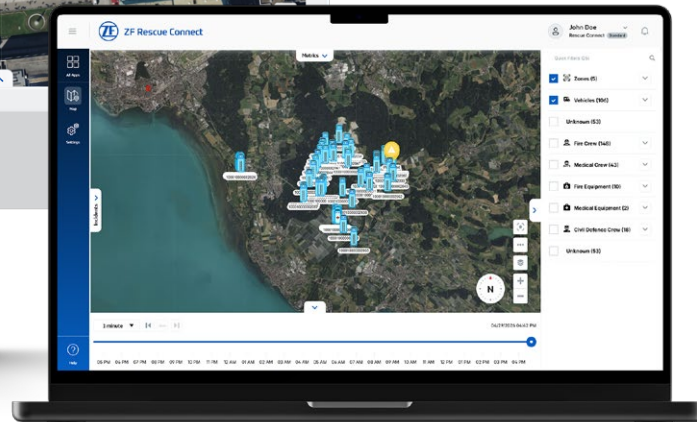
ZF ZF Rescue Connect

John Doe
Rescue Connect

All Apps

Map

Settings

Help

Metrics

Incidents

Search Here Site

Zones (5)

Vehicles (100)

Unknown (53)

Fire Crew (146)

Medical Crew (42)

Fire Equipment (10)

Medical Equipment (2)

Civil Defence Crew (18)

Unknown (53)

N

1 minute

06 PM 07 PM 08 PM 09 PM 10 PM 11 PM 12 AM 01 AM 02 AM 03 AM 04 AM 05 AM 06 AM 07 AM 08 AM 09 AM 10 AM 11 AM 12 PM 01 PM 02 PM 03 PM 04 PM